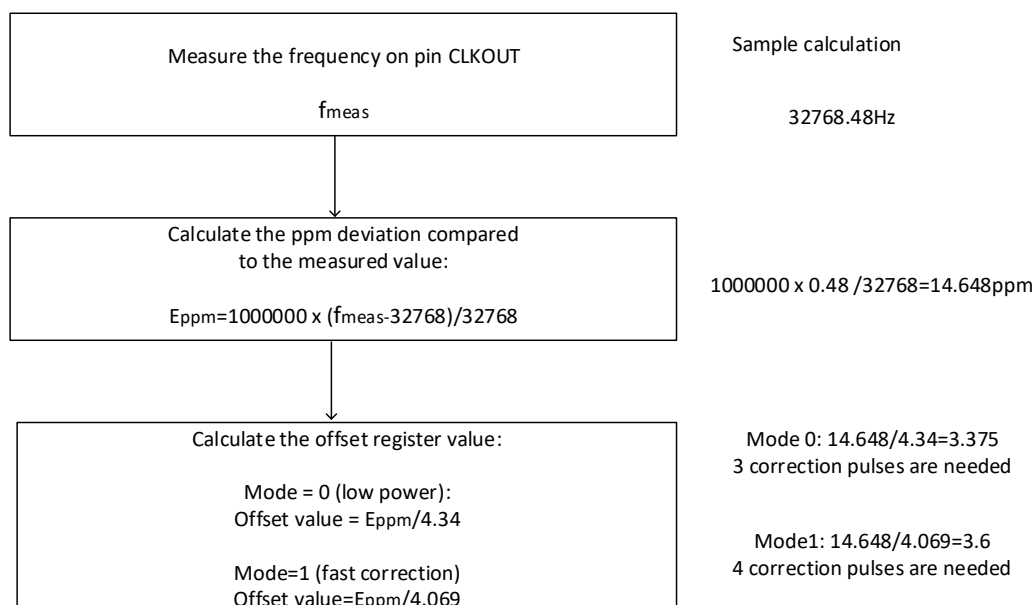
Measure the frequency on pin CLKOUT

fmeas

Sample calculation

32768.48Hz

Calculate the ppm deviation compared to the measured value:

Eppm=1000000 x (fmeas-32768)/32768

1000000 x 0.48 /32768=14.648ppm

Calculate the offset register value:

Mode = 0 (low power):
Offset value = Eppm/4.34

Mode=1 (fast correction)
Offset value=Eppm/4.069

Mode 0: 14.648/4.34=3.375
3 correction pulses are needed

Mode1: 14.648/4.069=3.6
4 correction pulses are needed